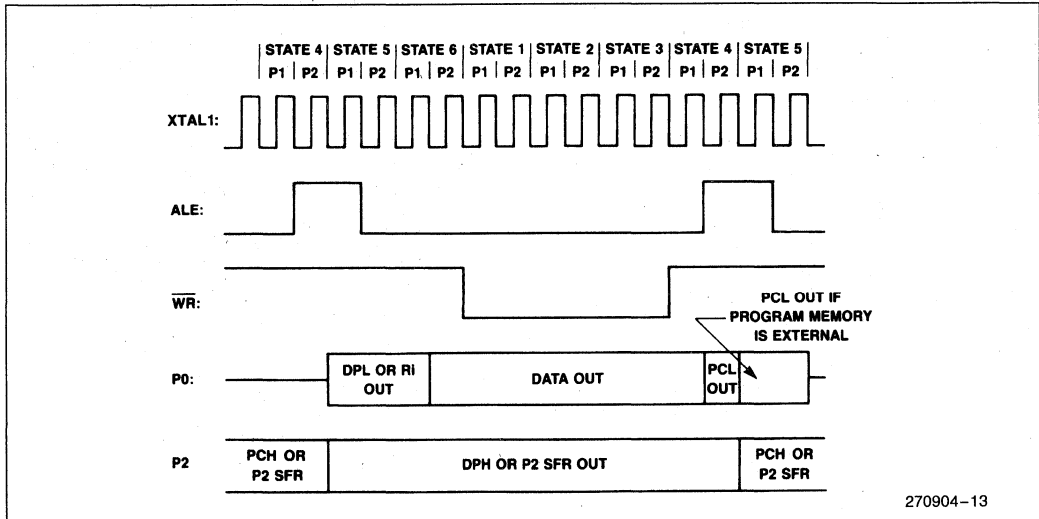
| STATE 4 | STATE 5 | STATE 6 | STATE 1 | STATE 2 | STATE 3 | STATE 4 | STATE 5 |
| P1 | P2 | P1 | P2 | P1 | P2 | P1 | P2 | P1 | P2 | P1 | P2 | P1 | P2 | P1 | P2 |

XTAL1:

ALE:

$\overline{WR}$:

PCL OUT IF PROGRAM MEMORY IS EXTERNAL

P0:

DPL OR RI OUT

DATA OUT

PCL OUT

P2

PCH OR P2 SFR

DPH OR P2 SFR OUT

PCH OR P2 SFR

270904–13